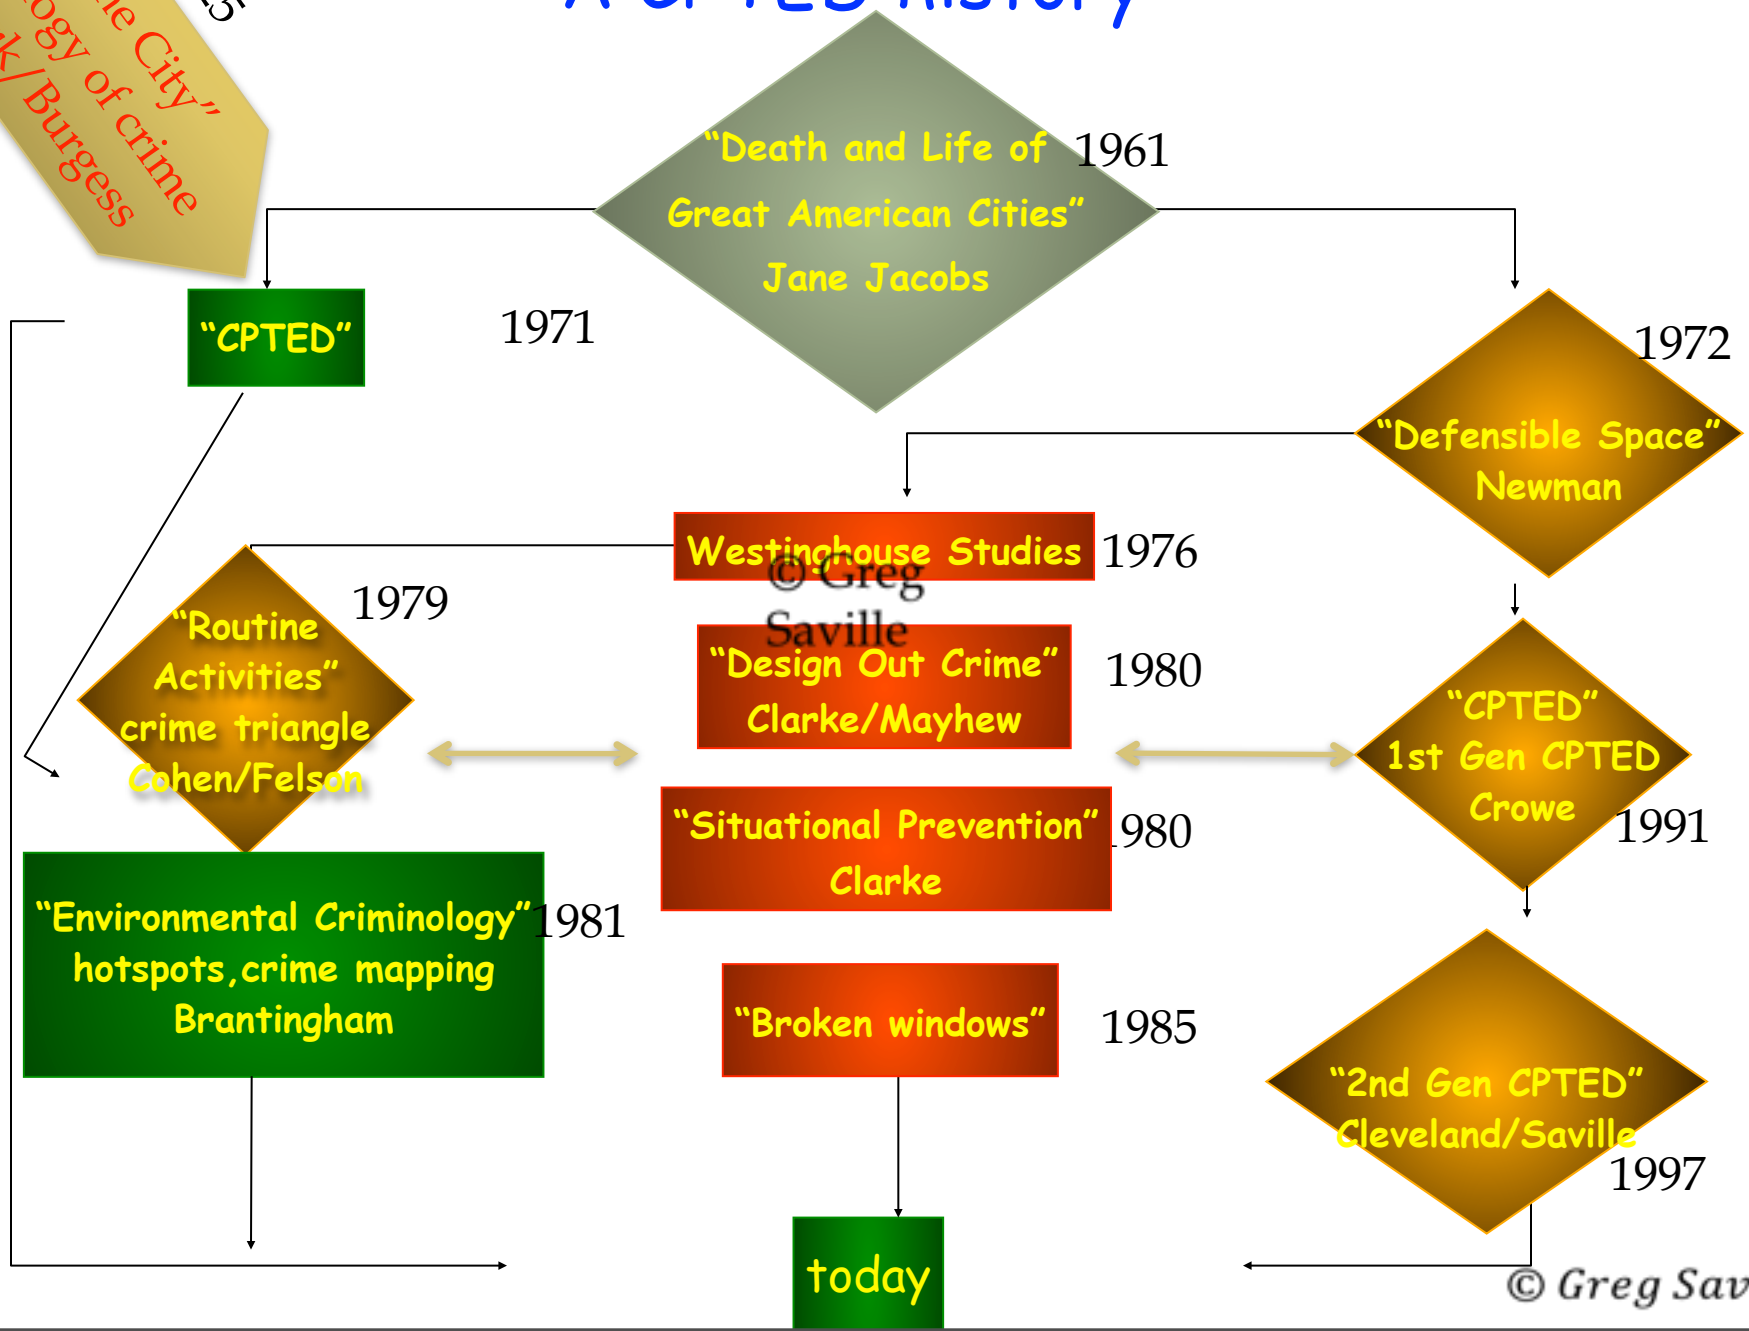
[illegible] City"
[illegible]ogy of crime
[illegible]k/Burgess

"Death and Life of Great American Cities" Jane Jacobs 1961

"CPTED" 1971

1972 "Defensible Space" Newman

Westinghouse Studies 1976

© Greg Saville

1979 "Routine Activities" crime triangle Cohen/Felson

"Design Out Crime" Clarke/Mayhew 1980

"CPTED" 1st Gen CPTED Crowe 1991

"Situational Prevention" Clarke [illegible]980

"Environmental Criminology" 1981 hotspots, crime mapping Brantingham

"Broken windows" 1985

"2nd Gen CPTED" Cleveland/Saville 1997

today

© Greg Sav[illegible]